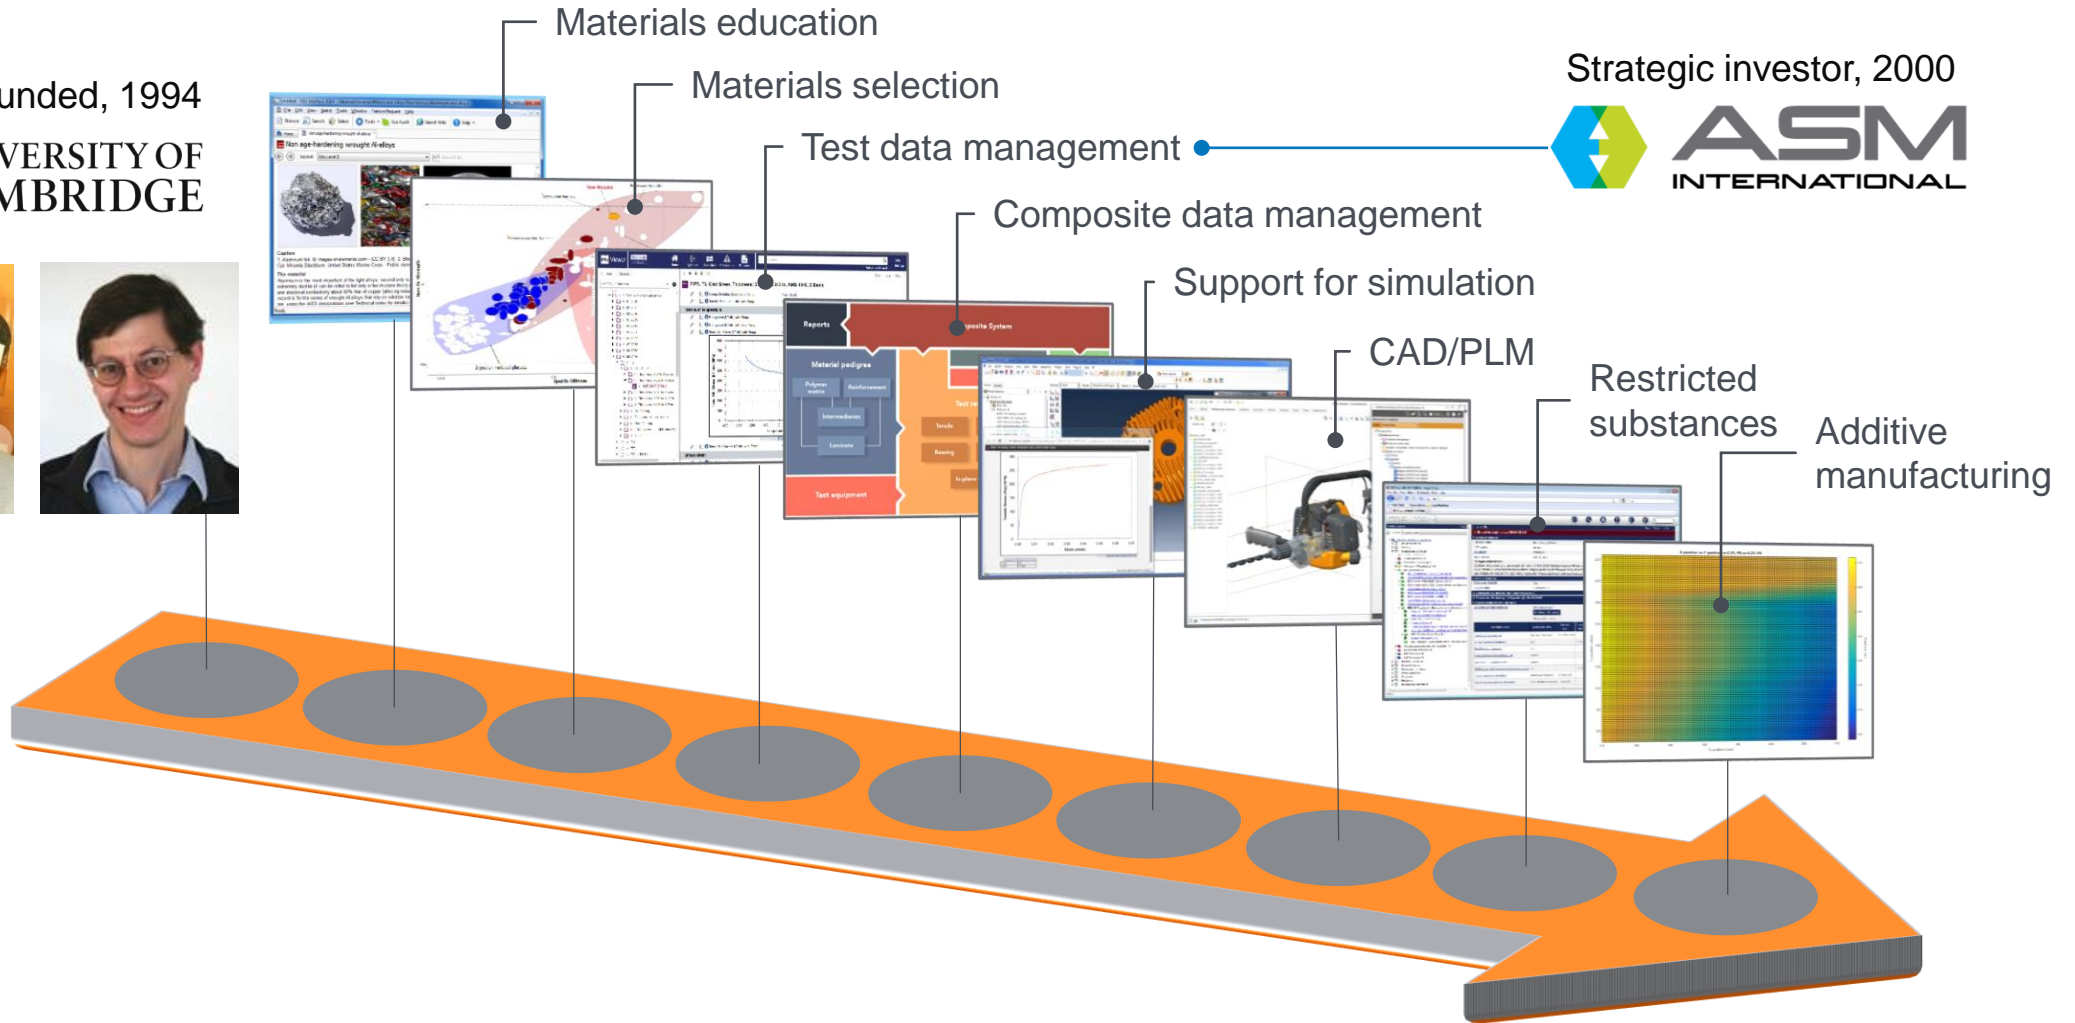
unded, 1994

VERSITY OF
MBRIDGE

Materials education

Materials selection

Test data management

Strategic investor, 2000

ASM INTERNATIONAL

Composite data management

Support for simulation

CAD/PLM

Restricted substances

Additive manufacturing

Non age-hardening wrought Al-alloys

Reports

Composite System

Material pedigree

Polymer matrix

Reinforcement

Intermediates

Laminate

Test equipment

Tensile

Bearing

In plane